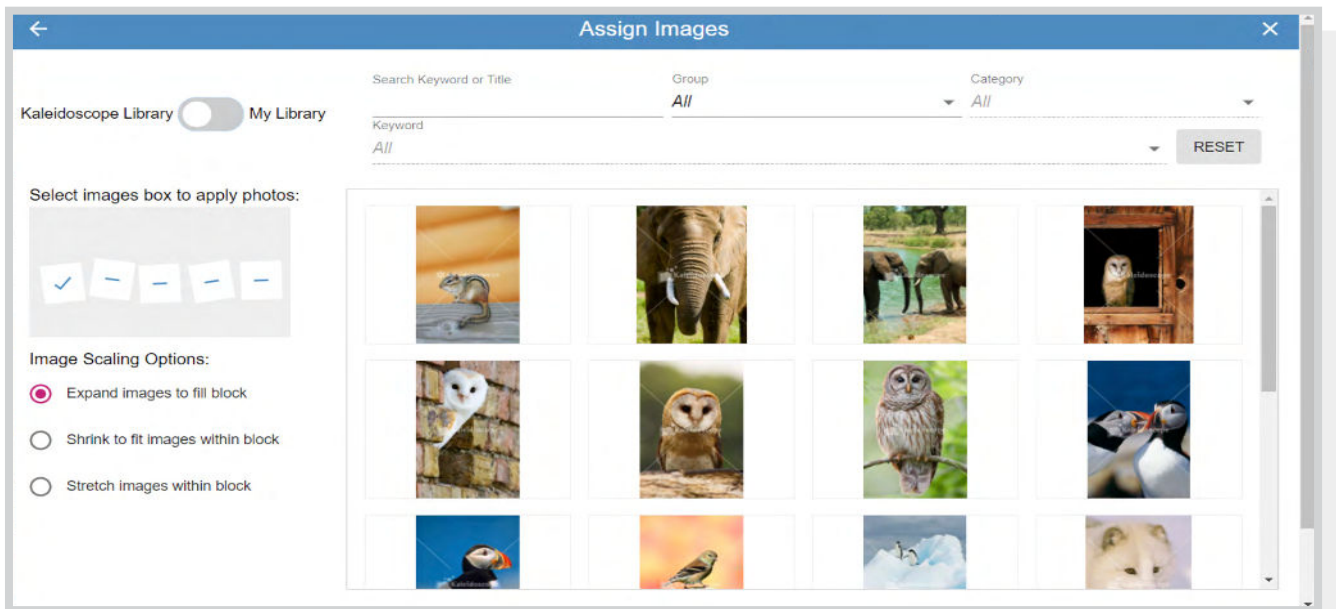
Assign Images

Kaleidoscope Library My Library

Search Keyword or Title

Group
All

Category
All

Keyword
All

RESET

Select images box to apply photos:

Image Scaling Options:

Expand images to fill block

Shrink to fit images within block

Stretch images within block